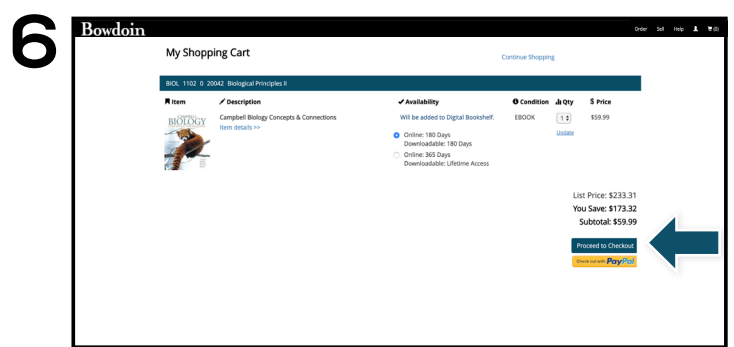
6

Bowdoin

Order Sell Help (0)

My Shopping Cart

Continue Shopping

BIOL 1102 0 20042 Biological Principles II

| Item | Description | Availability | Condition | Qty | Price |
|---|---|---|---|---|---|
| CAMPBELL BIOLOGY | Campbell Biology Concepts & Connections Item details >> | Will be added to Digital Bookshelf. Online: 180 Days Downloadable: 180 Days Online: 365 Days Downloadable: Lifetime Access | EBOOK | 1 Update | $59.99 |

List Price: $233.31
You Save: $173.32
Subtotal: $59.99

Proceed to Checkout

Check out with PayPal